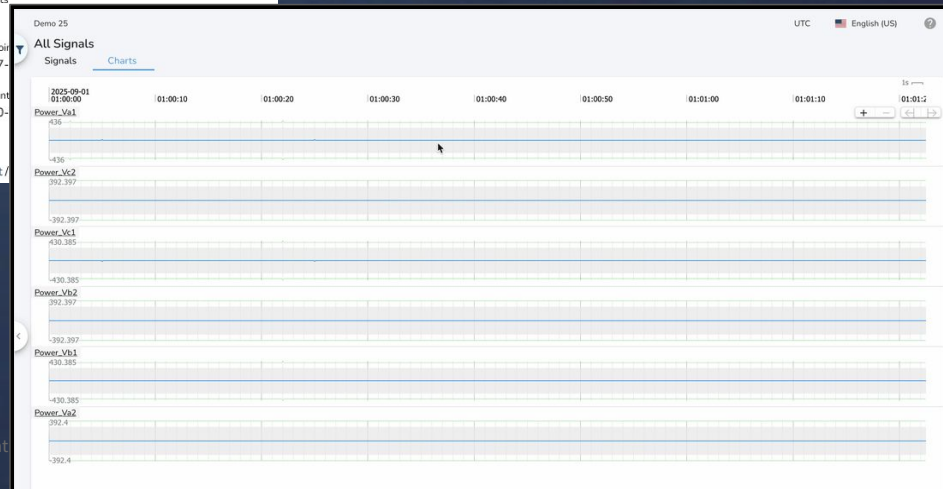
Demo 25

UTC English (US) ?

All Signals

Signals Charts

2025-09-01
01:00:00 01:00:10 01:00:20 01:00:30 01:00:40 01:00:50 01:01:00 01:01:10 01:01:2

1s

+ −

Power_Va1
436
-436

Power_Vc2
392.397
-392.397

Power_Vc1
430.385
-430.385

Power_Vb2
392.397
-392.397

Power_Vb1
430.385
-430.385

Power_Va2
392.4
-392.4